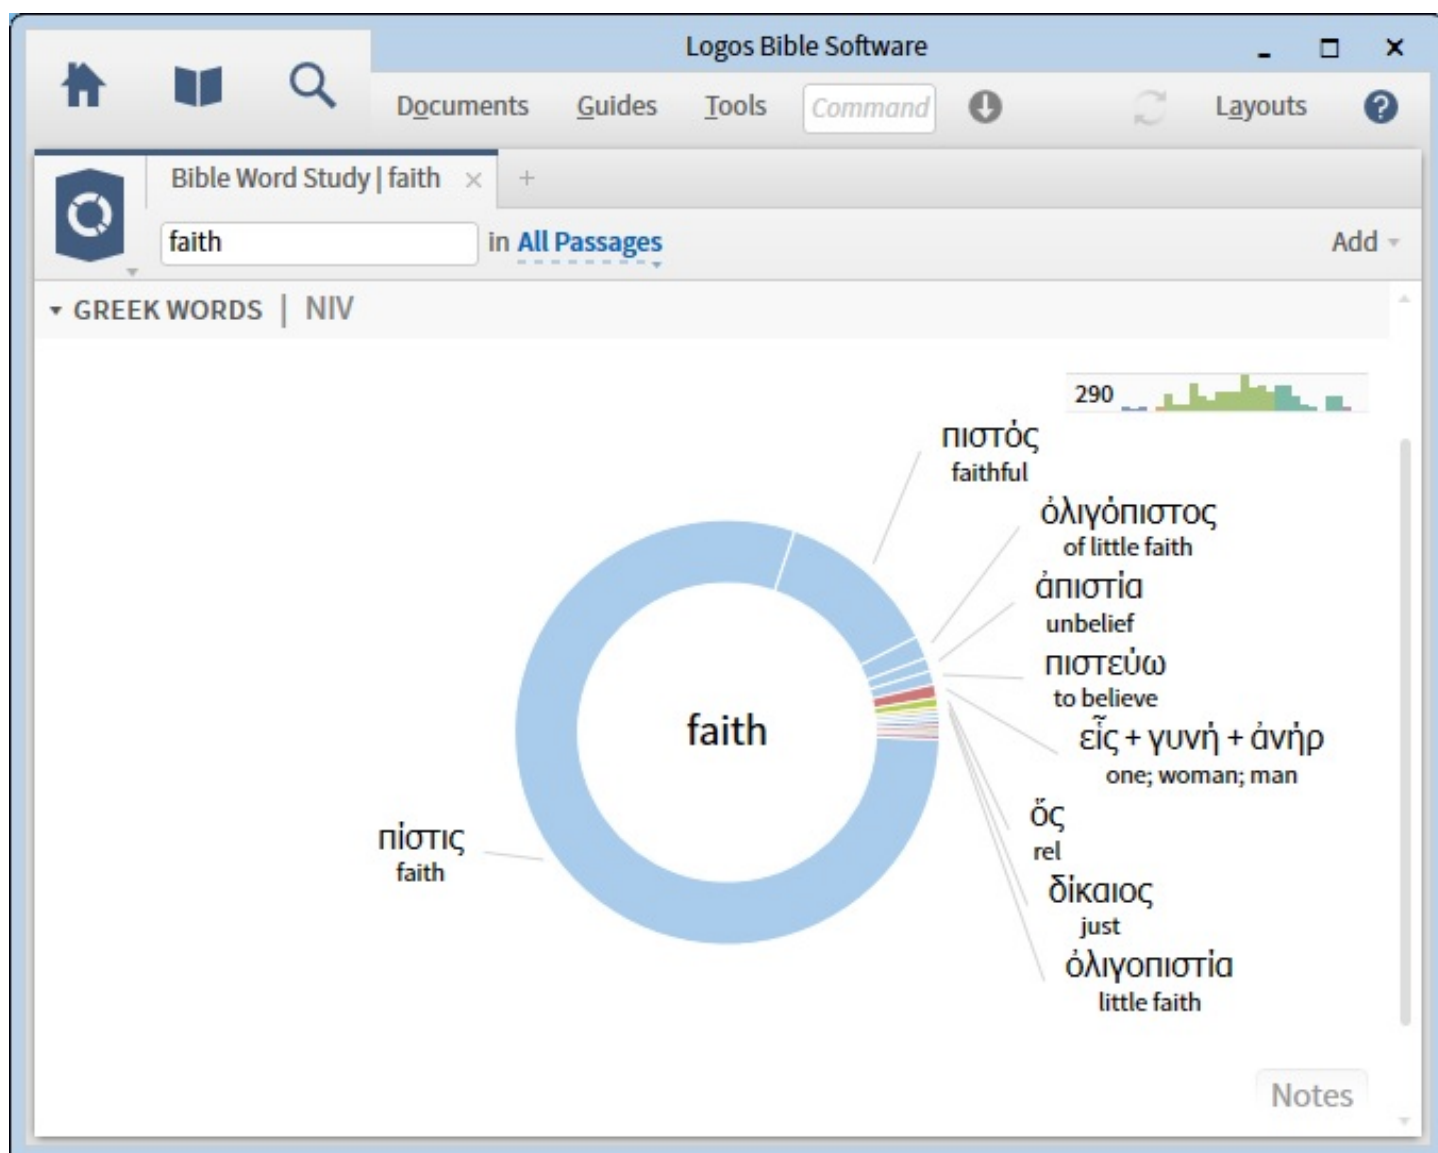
Logos Bible Software

Documents Guides Tools Command Layouts ?

Bible Word Study | faith × +

faith in All Passages Add

GREEK WORDS | NIV

290

πιστός
faithful

ὀλιγόπιστος
of little faith

ἀπιστία
unbelief

πιστεύω
to believe

εἷς + γυνή + ἀνήρ
one; woman; man

ὅς
rel

δίκαιος
just

ὀλιγοπιστία
little faith

faith

πίστις
faith

Notes